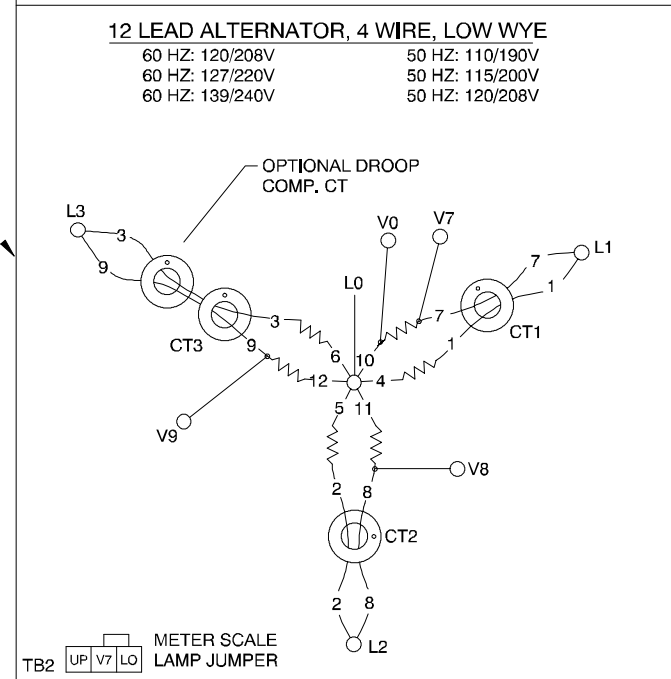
12 LEAD ALTERNATOR, 4 WIRE, LOW WYE

60 HZ: 120/208V
60 HZ: 127/220V
60 HZ: 139/240V

50 HZ: 110/190V
50 HZ: 115/200V
50 HZ: 120/208V

OPTIONAL DROOP COMP. CT

L3
3
9
V0
V7
L1
7
1
L0
CT3
3
9
6
10
7
CT1
1
12
4
V9
5
11
V8
2
8
CT2
2
8
L2

TB2
| UP | V7 | LO |
|---|---|---|

METER SCALE LAMP JUMPER